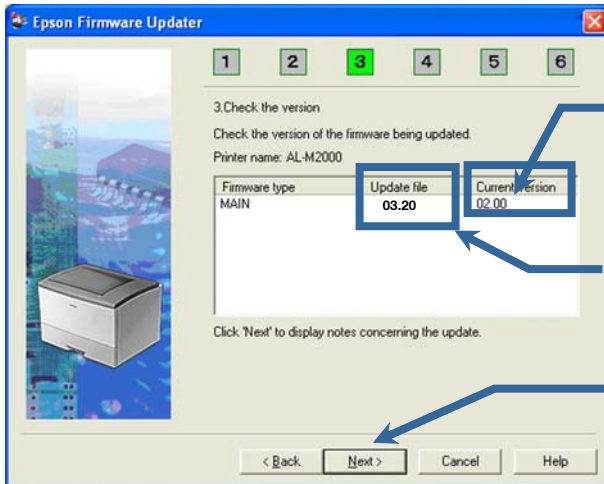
Epson Firmware Updater

1 2 3 4 5 6

3.Check the version

Check the version of the firmware being updated.

Printer name: AL-M2000

| Firmware type | Update file | Current version |
|---|---|---|
| MAIN | 03.20 | 02.00 |

Click 'Next' to display notes concerning the update.

< Back | Next > | Cancel | Help